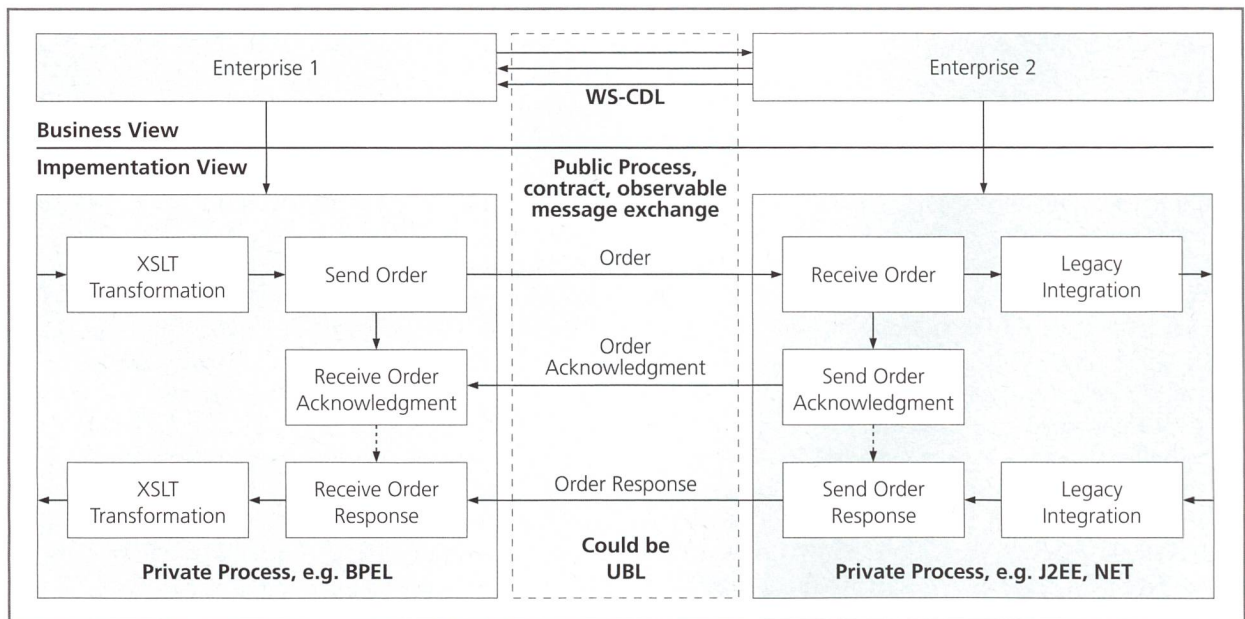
Enterprise 1

Enterprise 2

WS-CDL

Business View

Impementation View

Public Process, contract, observable message exchange

XSLT Transformation

Send Order

Order

Receive Order

Legacy Integration

Receive Order Acknowledgment

Order Acknowledgment

Send Order Acknowledgment

XSLT Transformation

Receive Order Response

Order Response

Send Order Response

Legacy Integration

Private Process, e.g. BPEL

Could be UBL

Private Process, e.g. J2EE, NET